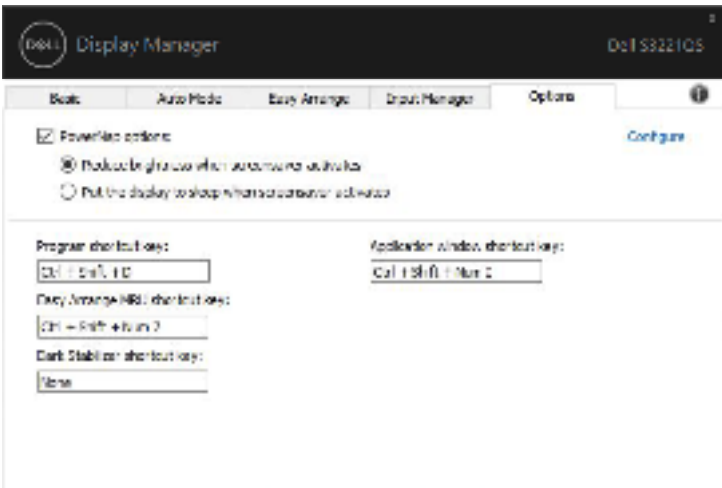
DELL Display Manager

Dell S3221QS

x

Basic | Auto Mode | Easy Arrange | Input Manager | Options

PowerNap options

Configure

Reduce brightness when screensaver activates

Put the display to sleep when screensaver activates

Program shortcut key:

Ctrl + Shift + D

Application window shortcut key:

Ctrl + Shift + Num 2

Easy Arrange MRU shortcut key:

Ctrl + Shift + Num 2

Dark Stabilizer shortcut key:

None